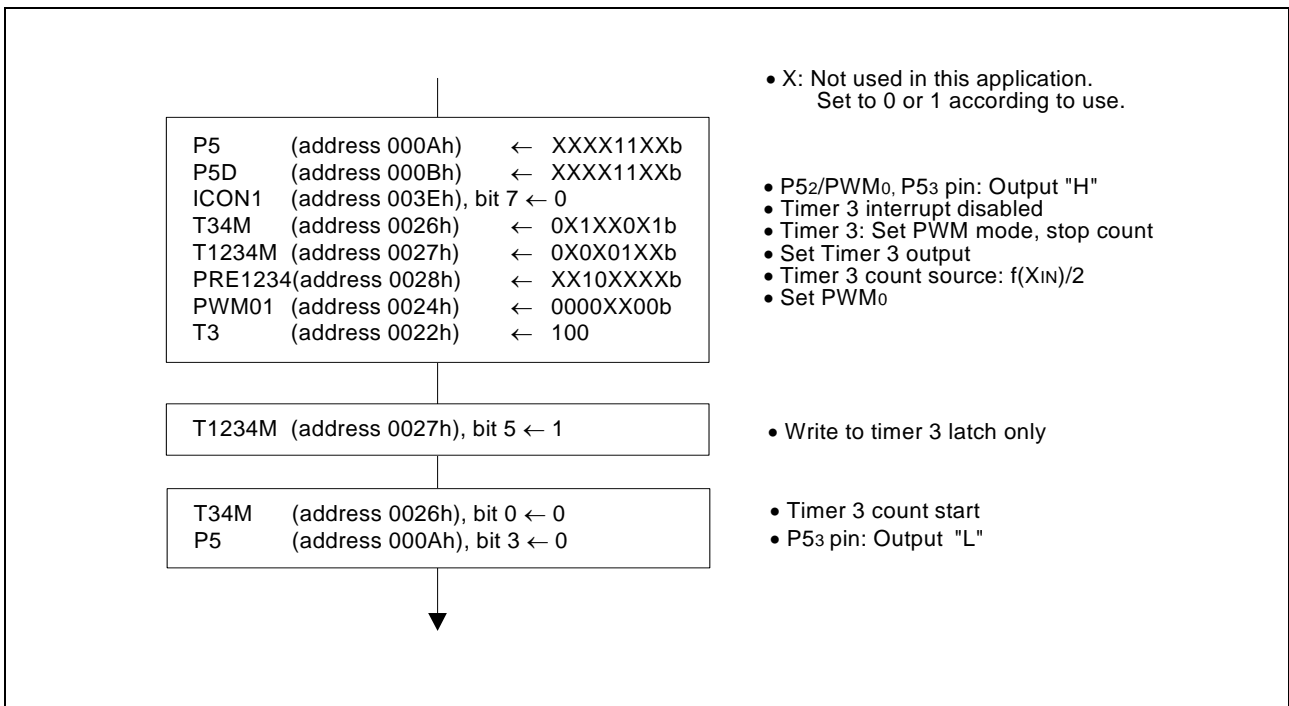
• X: Not used in this application.
Set to 0 or 1 according to use.

P5 (address 000Ah) ← XXXX11XXb
P5D (address 000Bh) ← XXXX11XXb
ICON1 (address 003Eh), bit 7 ← 0
T34M (address 0026h) ← 0X1XX0X1b
T1234M (address 0027h) ← 0X0X01XXb
PRE1234(address 0028h) ← XX10XXXXb
PWM01 (address 0024h) ← 0000XX00b
T3 (address 0022h) ← 100

• P5$_2$/PWM$_0$, P5$_3$ pin: Output "H"
• Timer 3 interrupt disabled
• Timer 3: Set PWM mode, stop count
• Set Timer 3 output
• Timer 3 count source: f(X$_{IN}$)/2
• Set PWM$_0$

T1234M (address 0027h), bit 5 ← 1

• Write to timer 3 latch only

T34M (address 0026h), bit 0 ← 0
P5 (address 000Ah), bit 3 ← 0

• Timer 3 count start
• P5$_3$ pin: Output "L"